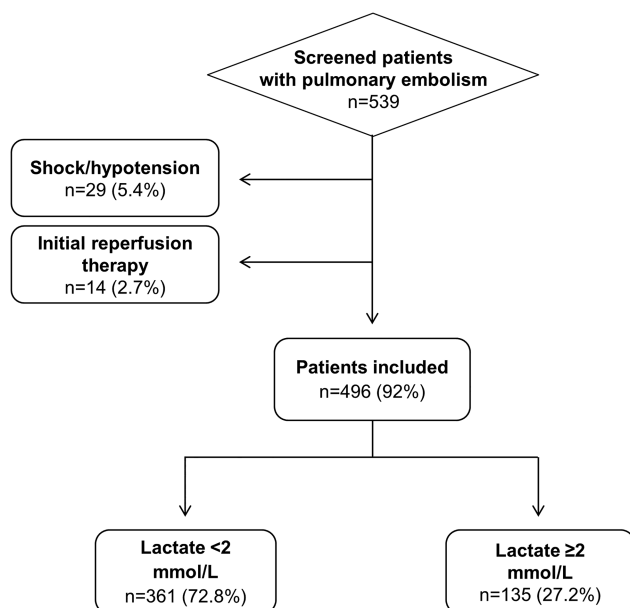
Screened patients with pulmonary embolism
n=539

Shock/hypotension
n=29 (5.4%)

Initial reperfusion therapy
n=14 (2.7%)

Patients included
n=496 (92%)

Lactate <2 mmol/L
n=361 (72.8%)

Lactate ≥2 mmol/L
n=135 (27.2%)